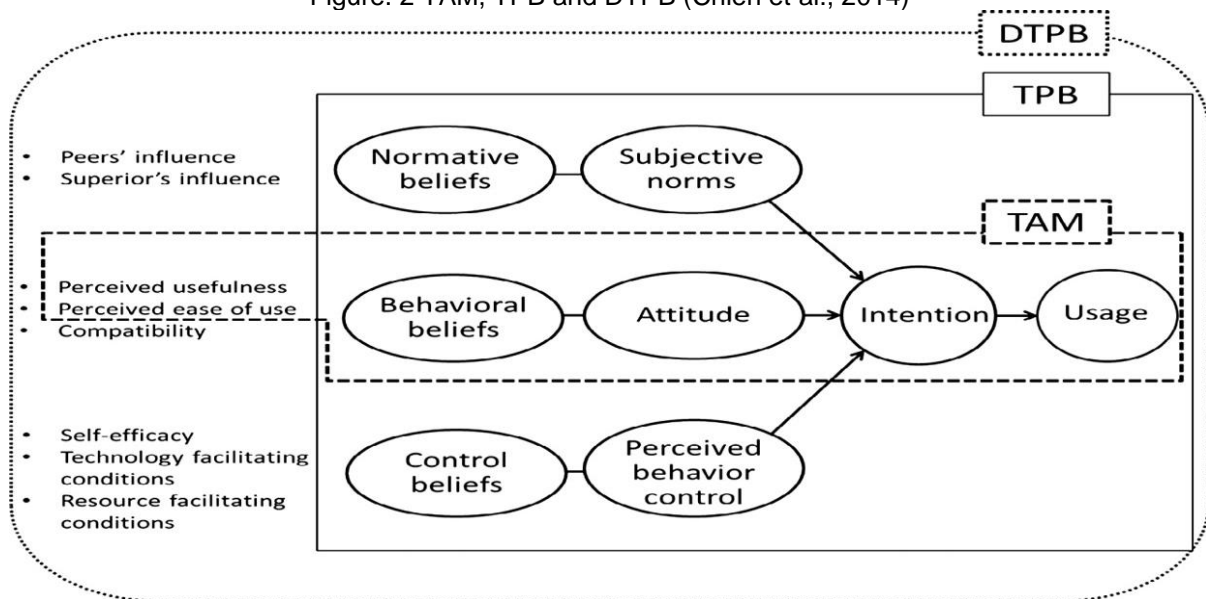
Figure: 2 TAM, TPB and DTPB (Chien et al., 2014)

DTPB

TPB

- Peers' influence
- Superior's influence

Normative beliefs

Subjective norms

TAM

- Perceived usefulness
- Perceived ease of use
- Compatibility

Behavioral beliefs

Attitude

Intention

Usage

- Self-efficacy
- Technology facilitating conditions
- Resource facilitating conditions

Control beliefs

Perceived behavior control